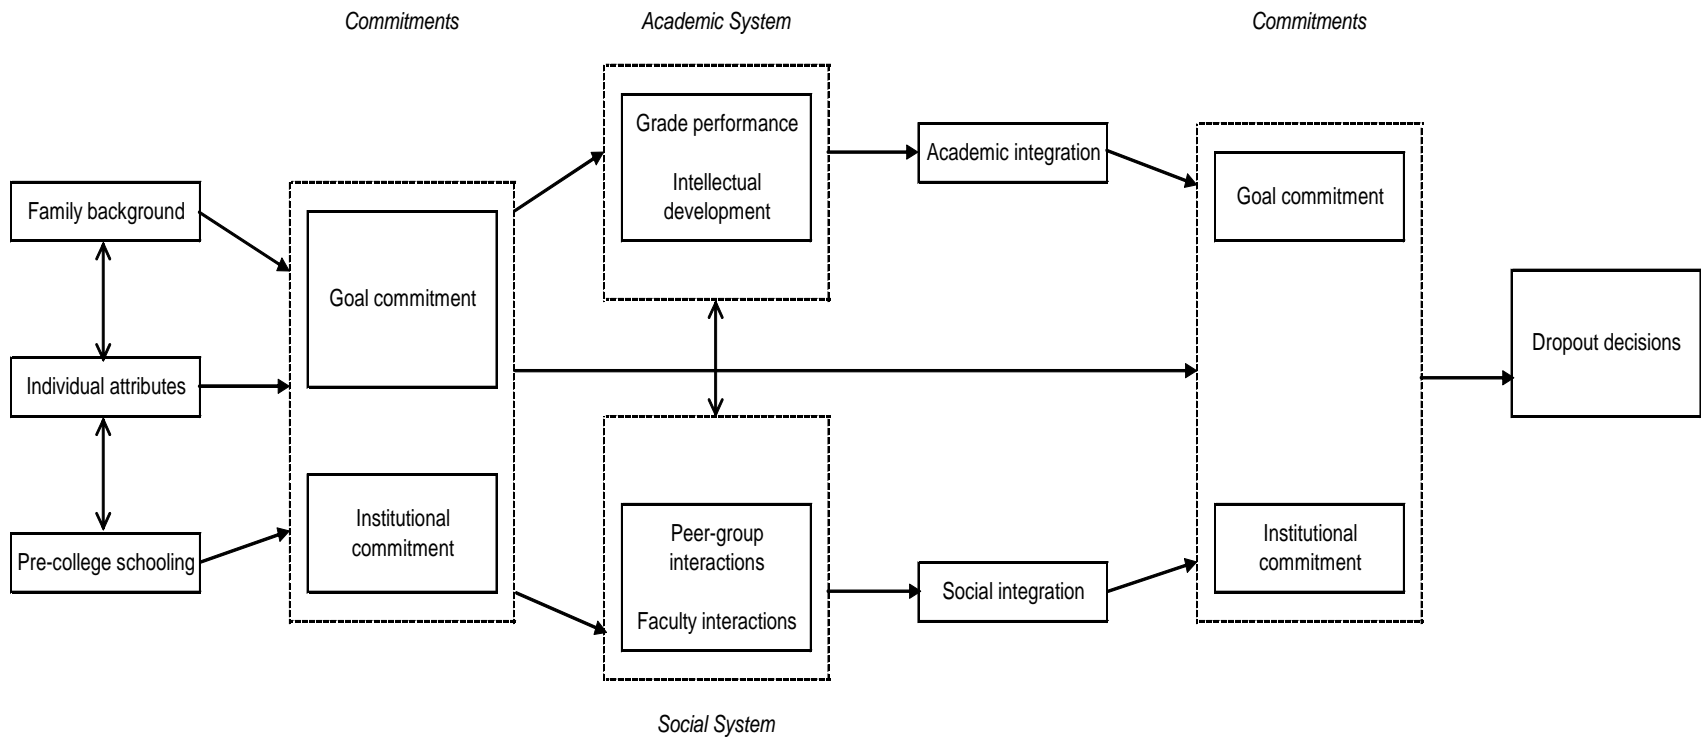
Commitments

Academic System

Commitments

Family background

Individual attributes

Pre-college schooling

Goal commitment

Institutional commitment

Grade performance

Intellectual development

Peer-group interactions

Faculty interactions

Academic integration

Social integration

Goal commitment

Institutional commitment

Dropout decisions

Social System